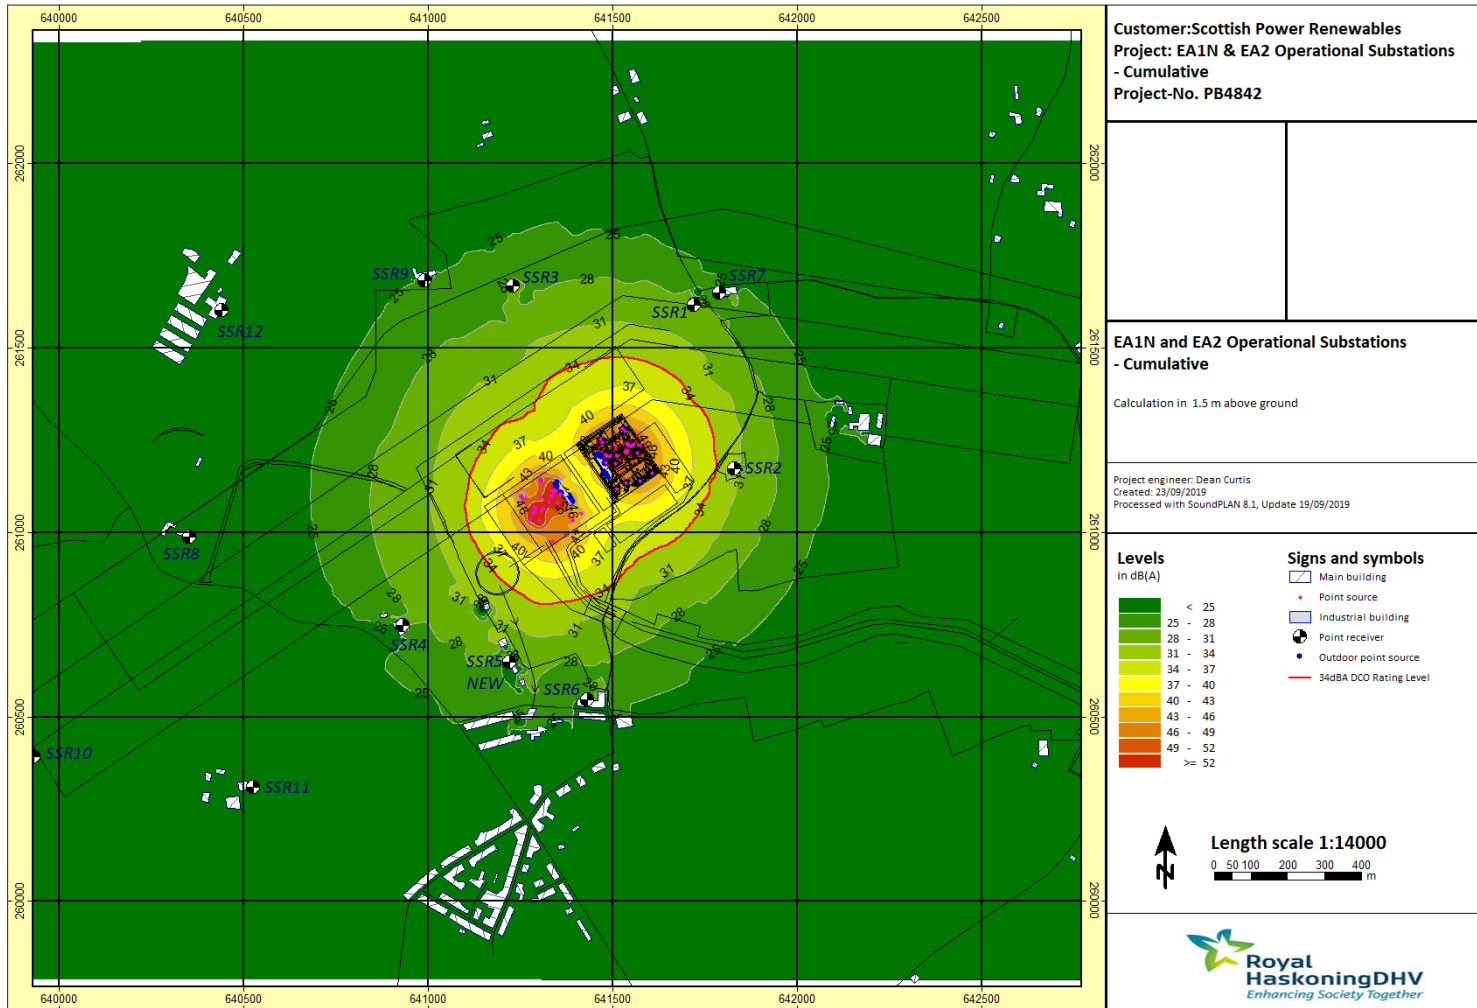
640000 640500 641000 641500 642000 642500

262000 261500 261000 260500 260000

SSR9 SSR3 28 25 25 SSR7 SSR1 SSR12 31 28 34 37 31 25 40 37 34 SSR2 40 43 28 31 25 46 28 37 40 SSR8 40 34 31 34 28 31 28 25 SSR4 28 SSR5 NEW 28 SSR6 25 SSR10 SSR11

640000 640500 641000 641500 642000 642500

Customer:Scottish Power Renewables
Project: EA1N & EA2 Operational Substations - Cumulative
Project-No. PB4842

EA1N and EA2 Operational Substations - Cumulative

Calculation in 1.5 m above ground

Project engineer: Dean Curtis
Created: 23/09/2019
Processed with SoundPLAN 8.1, Update 19/09/2019

Levels
in dB(A)

| | |
|---|---|
| | < 25 |
| | 25 - 28 |
| | 28 - 31 |
| | 31 - 34 |
| | 34 - 37 |
| | 37 - 40 |
| | 40 - 43 |
| | 43 - 46 |
| | 46 - 49 |
| | 49 - 52 |
| | >= 52 |

Signs and symbols
Main building
Point source
Industrial building
Point receiver
Outdoor point source
34dBA DCO Rating Level

N

Length scale 1:14000
0 50 100 200 300 400
m

Royal HaskoningDHV
Enhancing Society Together